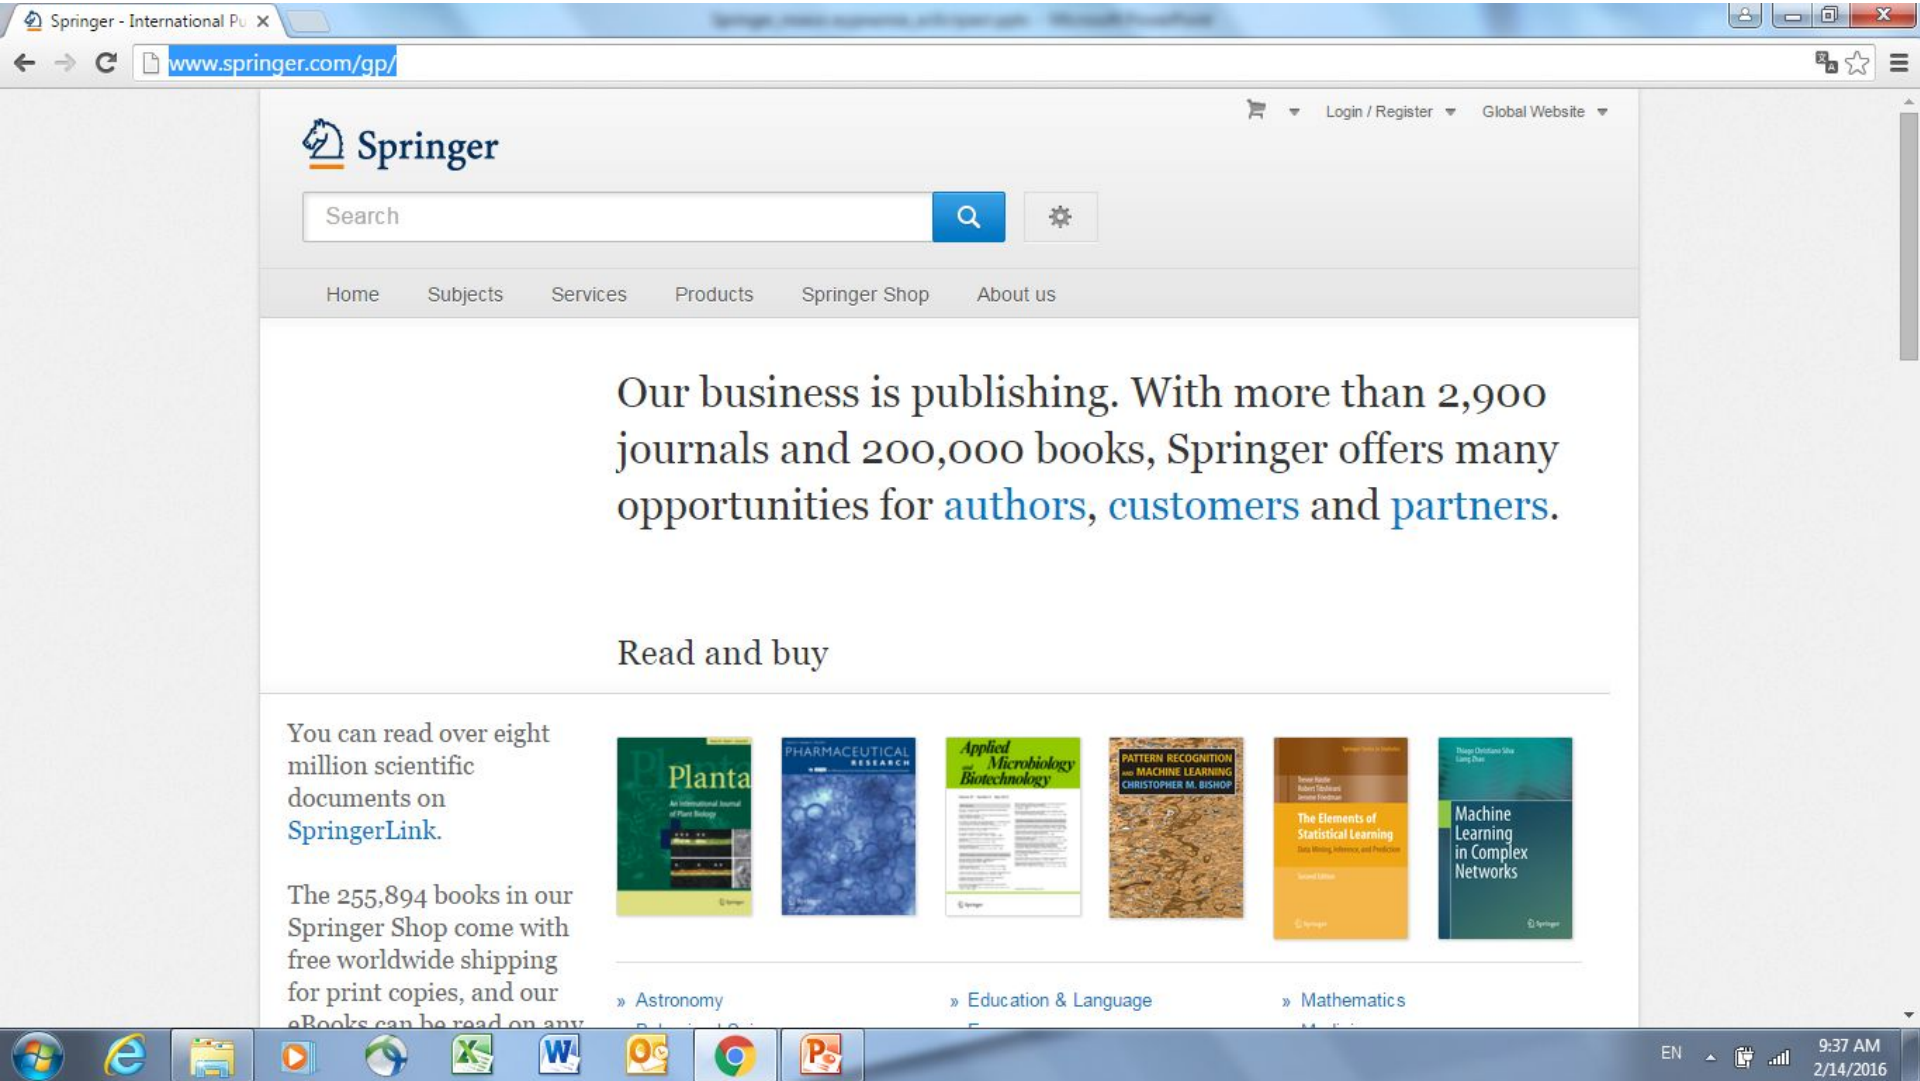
Springer - International Pu ×

www.springer.com/gp/

Login / Register Global Website

Springer

Search

Home Subjects Services Products Springer Shop About us

Our business is publishing. With more than 2,900 journals and 200,000 books, Springer offers many opportunities for authors, customers and partners.

Read and buy

You can read over eight million scientific documents on SpringerLink.

The 255,894 books in our Springer Shop come with free worldwide shipping for print copies, and our eBooks can be read on any

Planta

PHARMACEUTICAL RESEARCH

Applied Microbiology and Biotechnology

PATTERN RECOGNITION AND MACHINE LEARNING CHRISTOPHER M. BISHOP

The Elements of Statistical Learning

Machine Learning in Complex Networks

» Astronomy

» Education & Language

» Mathematics

EN

9:37 AM
2/14/2016